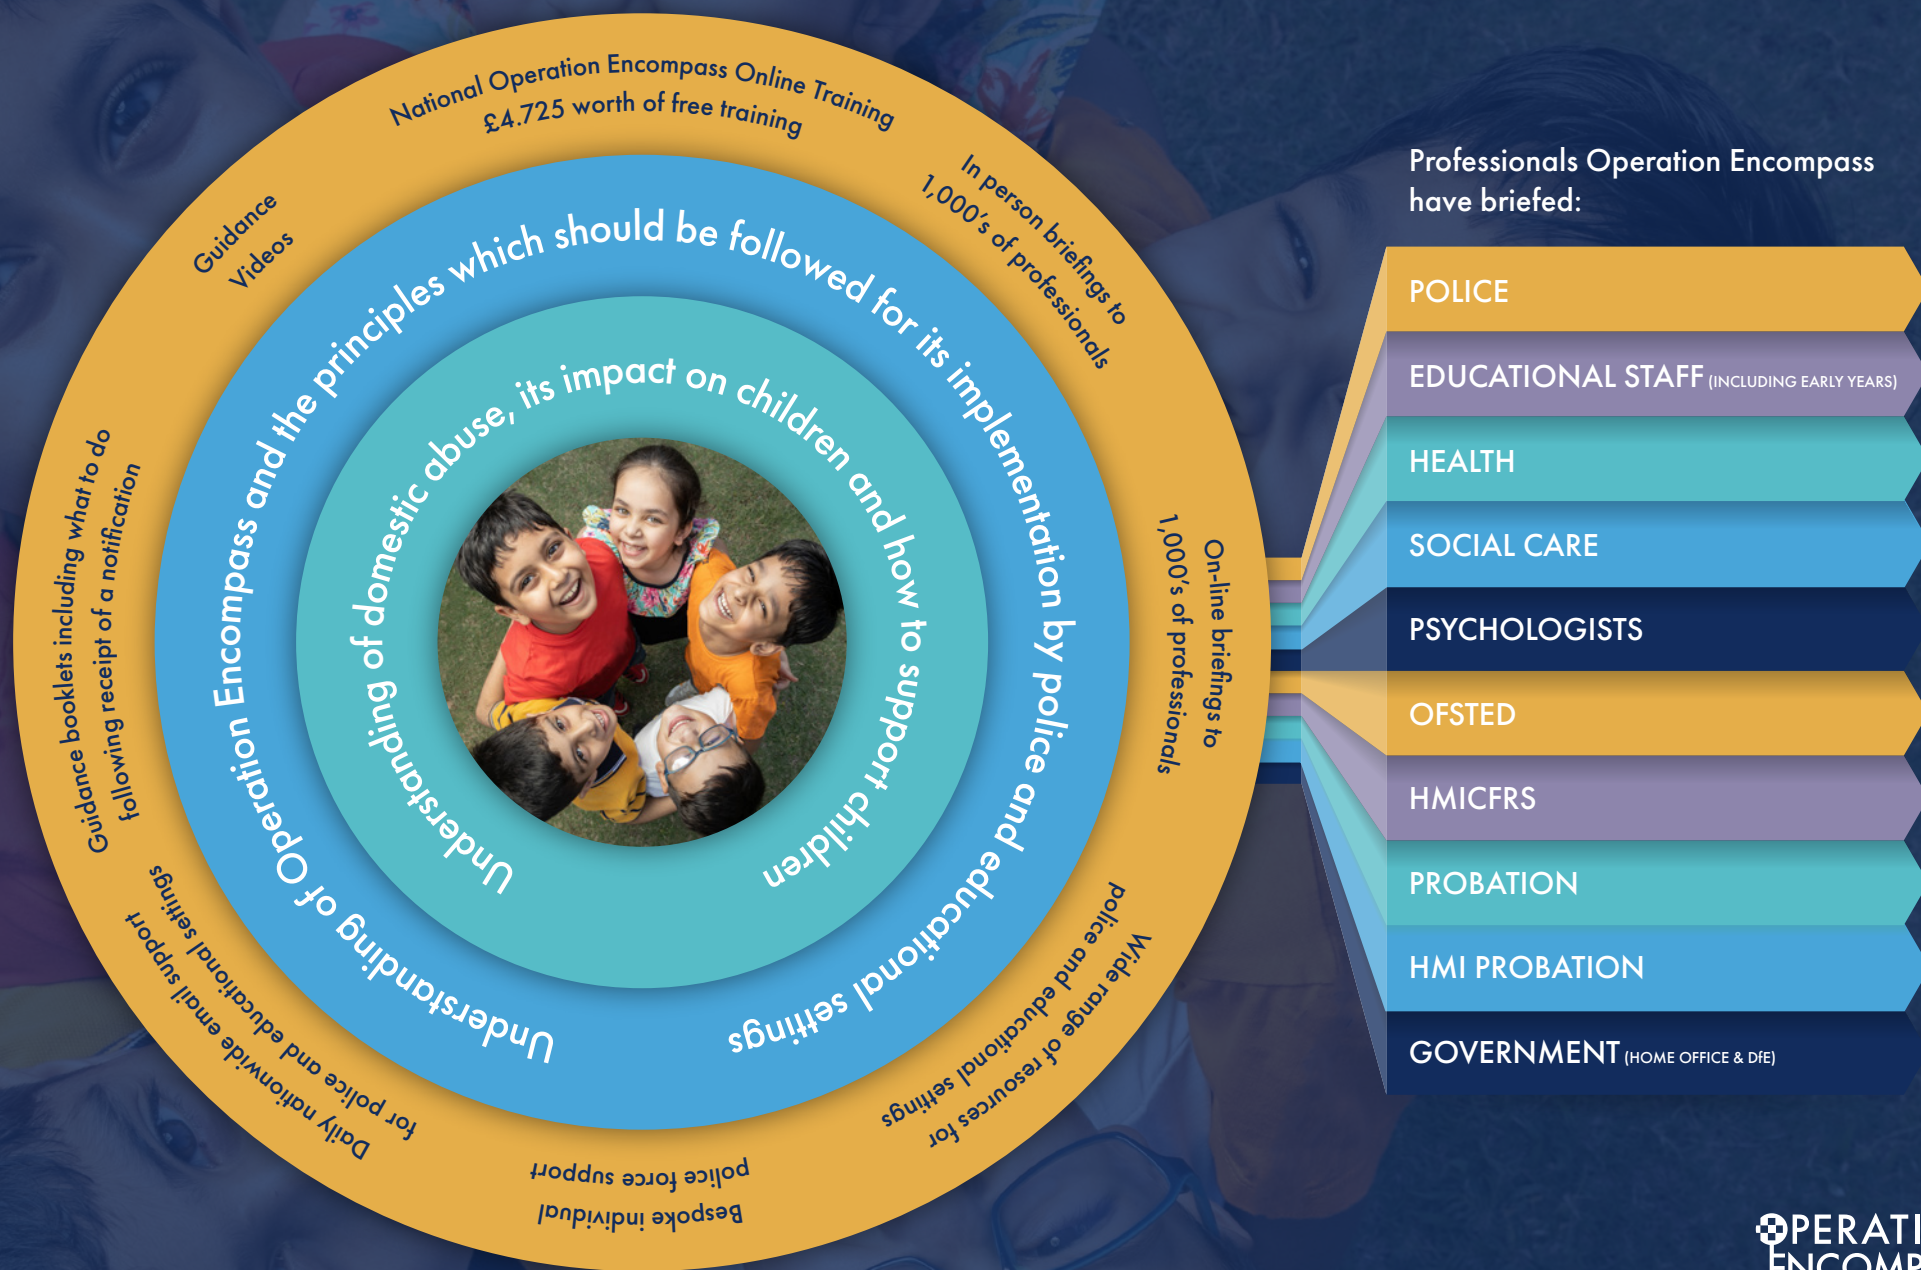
National Operation Encompass Online Training
£4.725 worth of free training

In person briefings to 1,000's of professionals

On-line briefings to 1,000's of professionals

Wide range of resources for police and educational settings

Bespoke individual police force support

Daily nationwide email support for police and educational settings

Guidance booklets including what to do following receipt of a notification

Guidance Videos

Understanding of Operation Encompass and the principles which should be followed for its implementation by police and educational settings

Understanding of domestic abuse, its impact on children and how to support children

Professionals Operation Encompass have briefed:

POLICE

EDUCATIONAL STAFF (INCLUDING EARLY YEARS)

HEALTH

SOCIAL CARE

PSYCHOLOGISTS

OFSTED

HMICFRS

PROBATION

HMI PROBATION

GOVERNMENT (HOME OFFICE & DfE)

OPERATI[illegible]
ENCOMP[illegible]